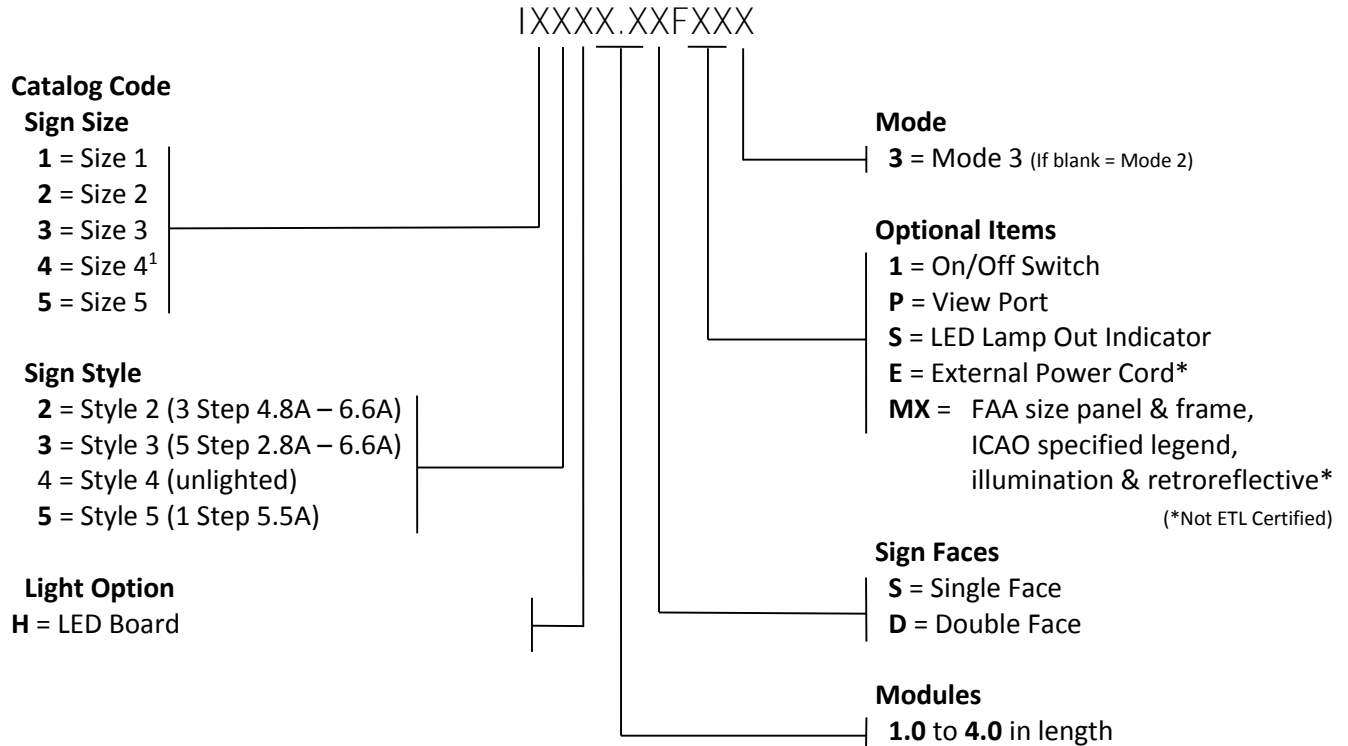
IXXXX.XXFXXX

**Catalog Code**

**Sign Size**
**1** = Size 1
**2** = Size 2
**3** = Size 3
**4** = Size 4$^1$
**5** = Size 5

**Sign Style**
**2** = Style 2 (3 Step 4.8A – 6.6A)
**3** = Style 3 (5 Step 2.8A – 6.6A)
4 = Style 4 (unlighted)
**5** = Style 5 (1 Step 5.5A)

**Light Option**
**H** = LED Board

**Mode**
**3** = Mode 3 (If blank = Mode 2)

**Optional Items**
**1** = On/Off Switch
**P** = View Port
**S** = LED Lamp Out Indicator
**E** = External Power Cord*
**MX** = FAA size panel & frame, ICAO specified legend, illumination & retroreflective*
(*Not ETL Certified)

**Sign Faces**
**S** = Single Face
**D** = Double Face

**Modules**
**1.0** to **4.0** in length